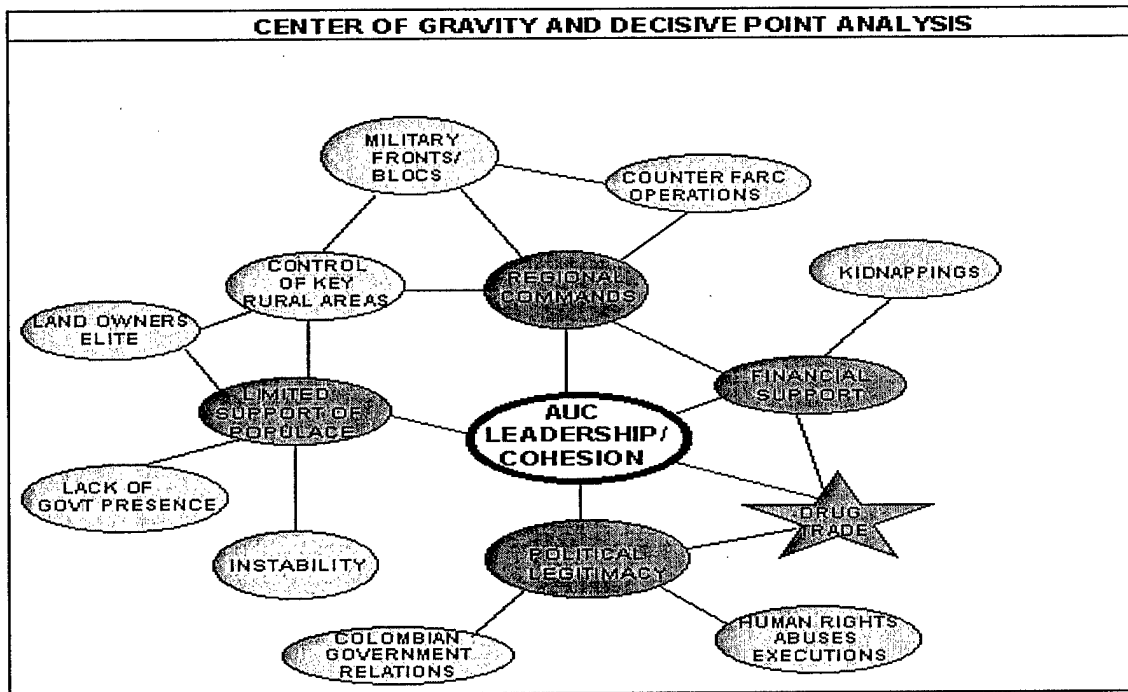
CENTER OF GRAVITY AND DECISIVE POINT ANALYSIS

MILITARY FRONTS/ BLOCS

COUNTER FARC OPERATIONS

CONTROL OF KEY RURAL AREAS

REGIONAL COMMANDS

KIDNAPPINGS

LAND OWNERS ELITE

LIMITED SUPPORT OF POPULACE

AUC LEADERSHIP/ COHESION

FINANCIAL SUPPORT

LACK OF GOVT PRESENCE

DRUG TRADE

INSTABILITY

POLITICAL LEGITIMACY

COLOMBIAN GOVERNMENT RELATIONS

HUMAN RIGHTS ABUSES EXECUTIONS